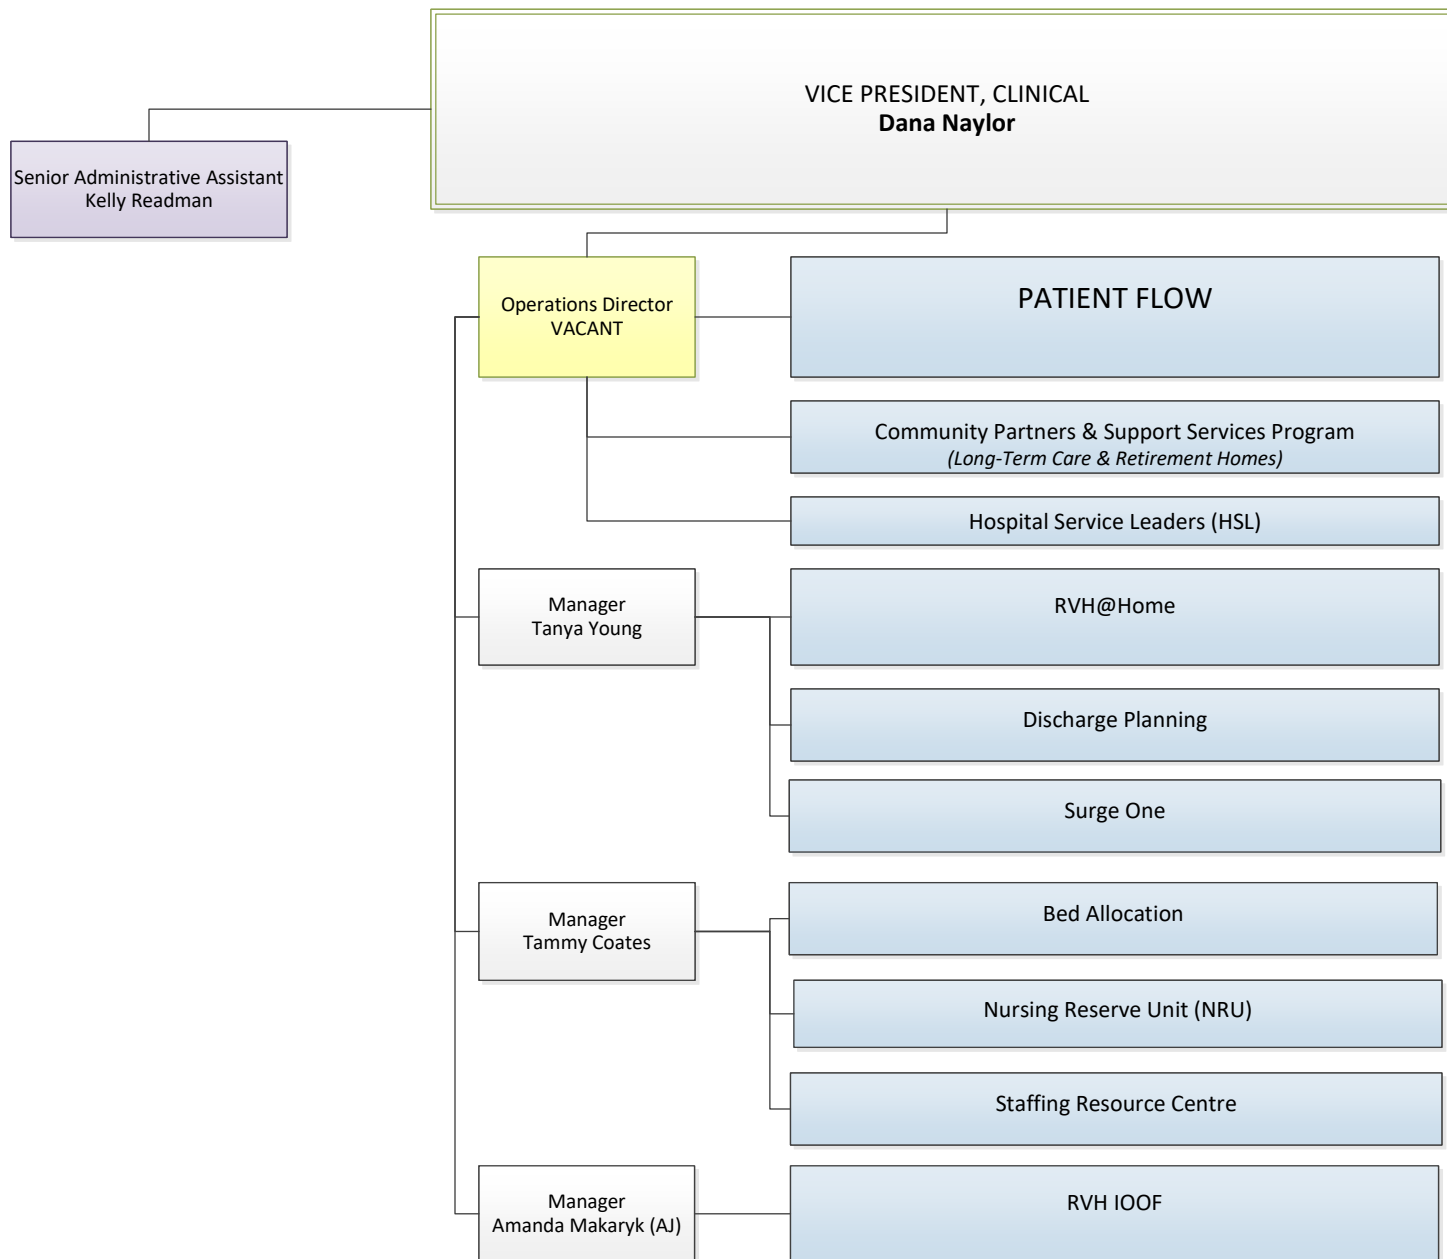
VICE PRESIDENT, CLINICAL
**Dana Naylor**

Senior Administrative Assistant
Kelly Readman

Operations Director
VACANT

PATIENT FLOW

Community Partners & Support Services Program
*(Long-Term Care & Retirement Homes)*

Hospital Service Leaders (HSL)

Manager
Tanya Young

RVH@Home

Discharge Planning

Surge One

Manager
Tammy Coates

Bed Allocation

Nursing Reserve Unit (NRU)

Staffing Resource Centre

Manager
Amanda Makaryk (AJ)

RVH IOOF